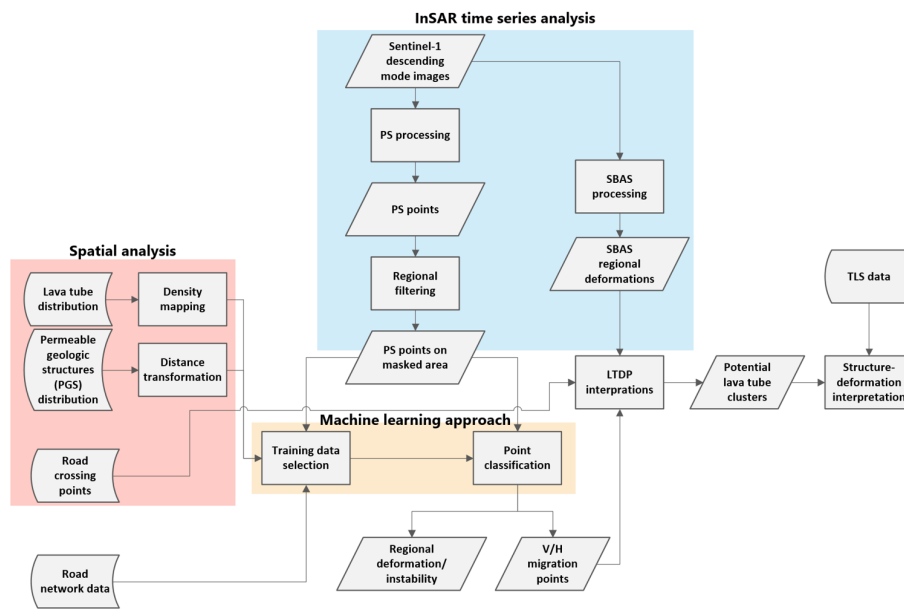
InSAR time series analysis

Sentinel-1 descending mode images

PS processing

PS points

Regional filtering

PS points on masked area

SBAS processing

SBAS regional deformations

Spatial analysis

Lava tube distribution

Density mapping

Permeable geologic structures (PGS) distribution

Distance transformation

Road crossing points

Machine learning approach

Training data selection

Point classification

LTDP interprations

Potential lava tube clusters

TLS data

Structure-deformation interpretation

Regional deformation/ instability

V/H migration points

Road network data